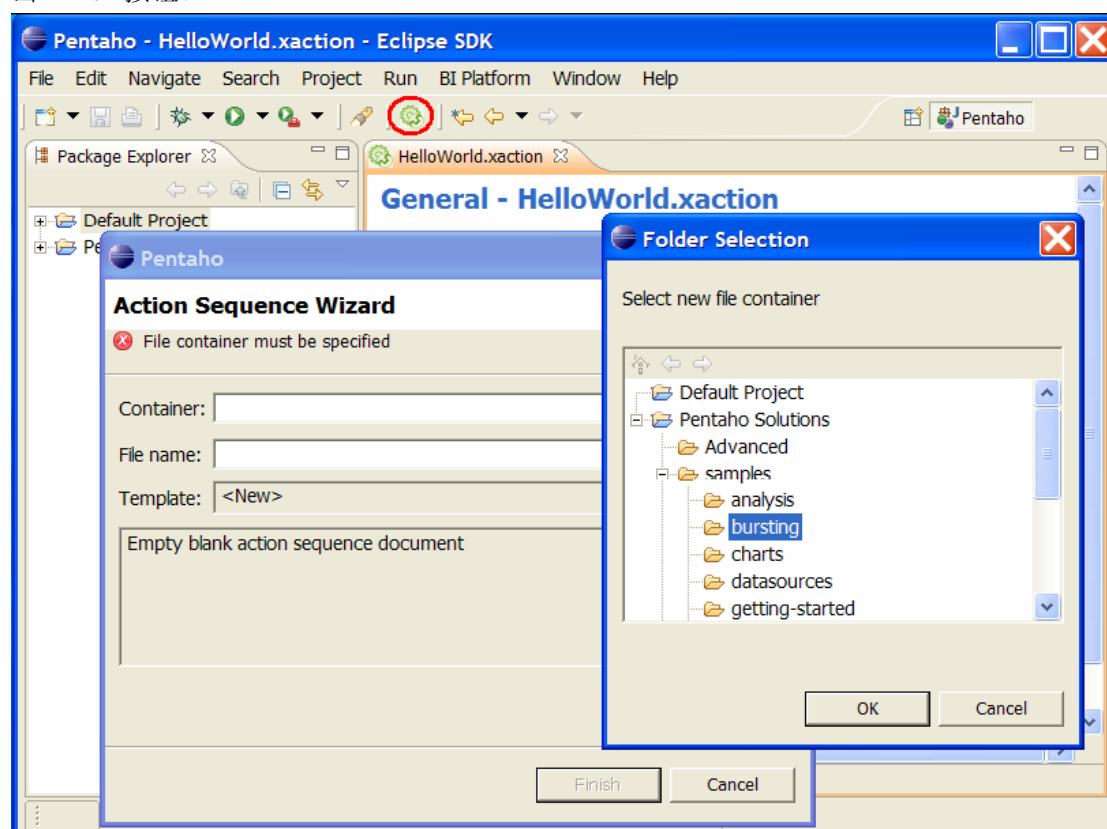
Pentaho - HelloWorld.xaction - Eclipse SDK

File Edit Navigate Search Project Run BI Platform Window Help

Pentaho

Package Explorer

HelloWorld.xaction

General - HelloWorld.xaction

Default Project

Pe

Pentaho

Action Sequence Wizard

File container must be specified

Container:

File name:

Template: <New>

Empty blank action sequence document

Finish Cancel

Folder Selection

Select new file container

Default Project
Pentaho Solutions
Advanced
samples
analysis
bursting
charts
datasources
getting-started

OK Cancel